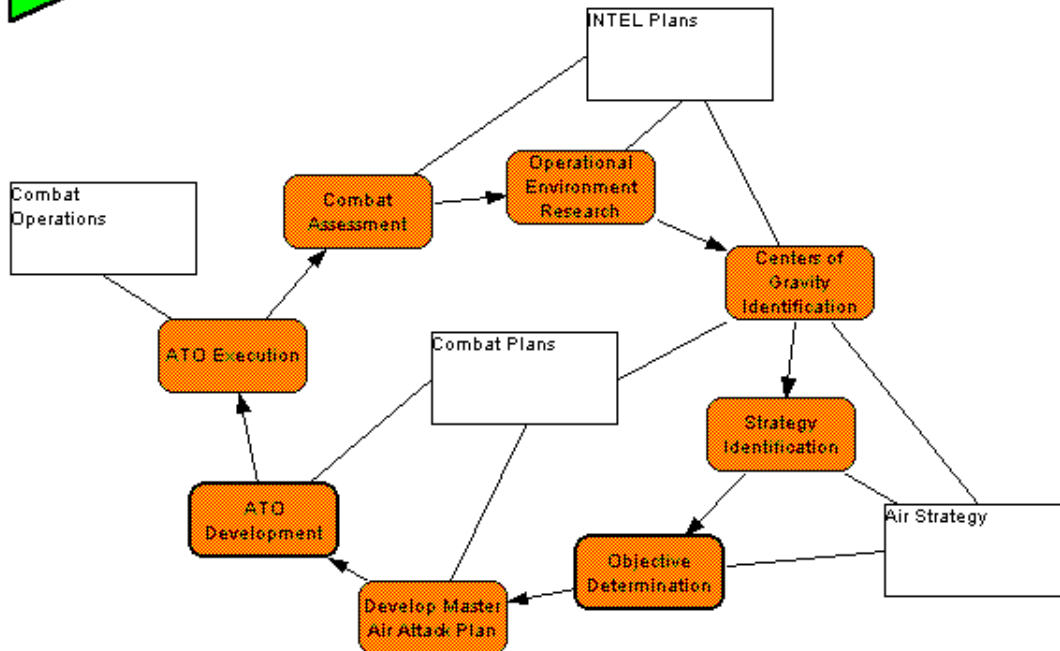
INTEL Plans

Combat Operations

Combat Assessment

Operational Environment Research

Centers of Gravity Identification

ATO Execution

Combat Plans

Strategy Identification

ATO Development

Air Strategy

Objective Determination

Develop Master Air Attack Plan